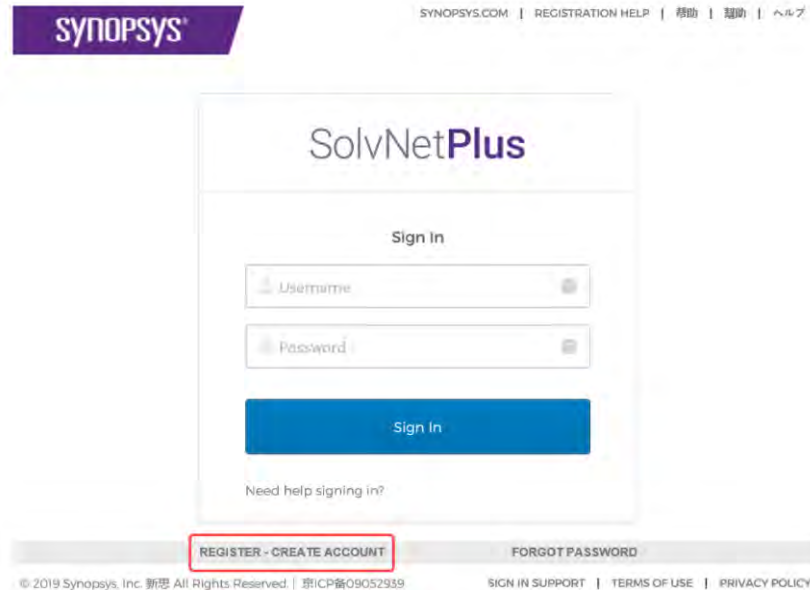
SYNOPSYS®

SYNOPSYS.COM | REGISTRATION HELP | 帮助 | 幫助 | ヘルプ

SolvNetPlus

Sign In

Username

Password

Sign In

Need help signing in?

REGISTER - CREATE ACCOUNT

FORGOT PASSWORD

© 2019 Synopsys, Inc. 新思 All Rights Reserved. | 京ICP备09052939

SIGN IN SUPPORT | TERMS OF USE | PRIVACY POLICY